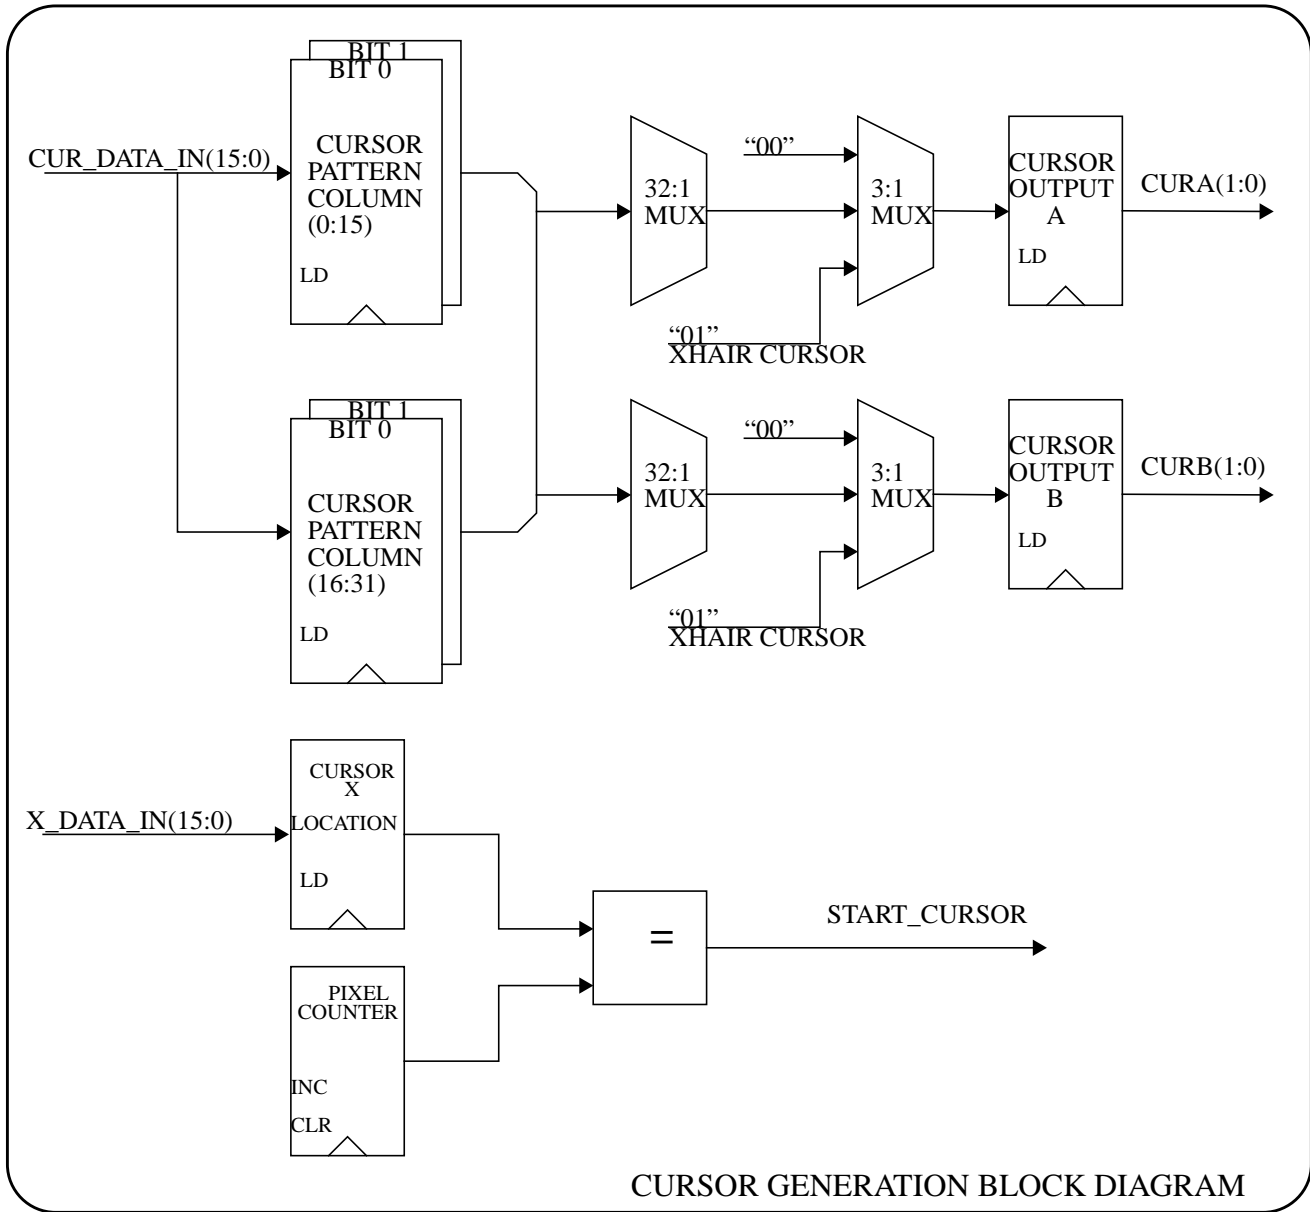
BIT 1
BIT 0
CUR_DATA_IN(15:0)
CURSOR PATTERN COLUMN (0:15)
LD
32:1 MUX
"00"
3:1 MUX
CURSOR OUTPUT A
LD
CURA(1:0)
"01"
XHAIR CURSOR

BIT 1
BIT 0
CURSOR PATTERN COLUMN (16:31)
LD
32:1 MUX
"00"
3:1 MUX
CURSOR OUTPUT B
LD
CURB(1:0)
"01"
XHAIR CURSOR

X_DATA_IN(15:0)
CURSOR X LOCATION
LD
=
START_CURSOR
PIXEL COUNTER
INC
CLR

CURSOR GENERATION BLOCK DIAGRAM